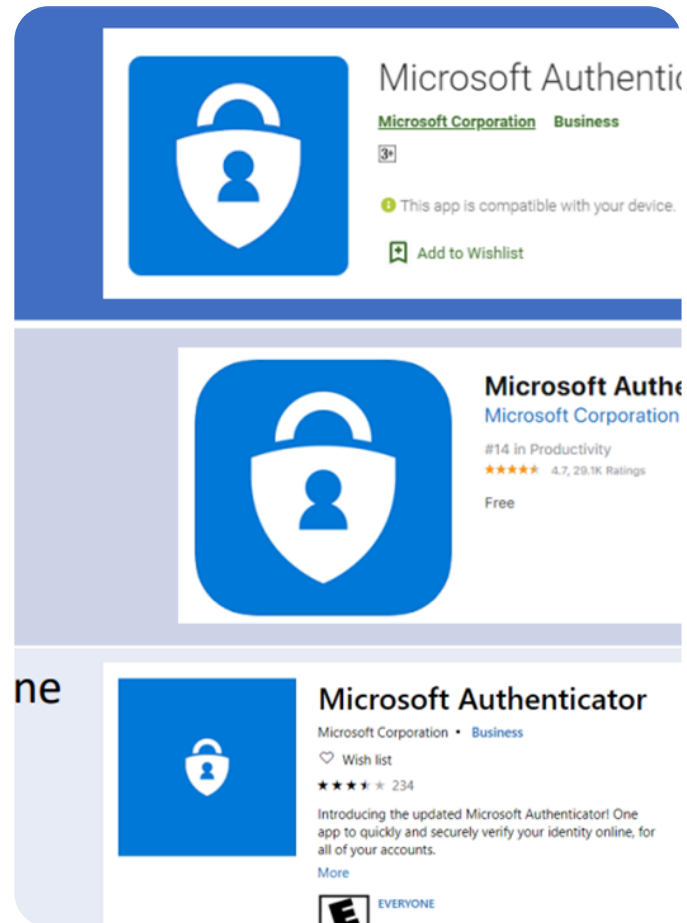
Microsoft Authentic

Microsoft Corporation Business

3+

This app is compatible with your device.

Add to Wishlist

Microsoft Authe

Microsoft Corporation

#14 in Productivity

4.7, 29.1K Ratings

Free

ne

Microsoft Authenticator

Microsoft Corporation • Business

Wish list

234

Introducing the updated Microsoft Authenticator! One app to quickly and securely verify your identity online, for all of your accounts.

More

E

EVERYONE